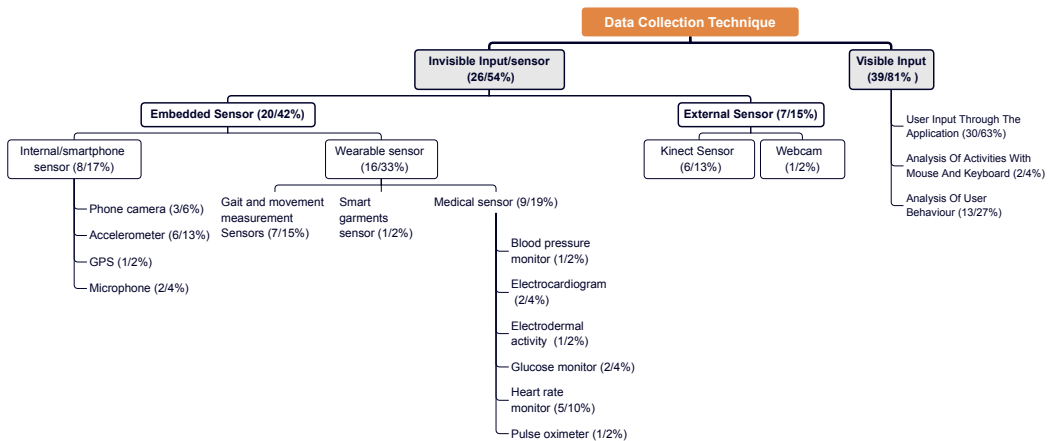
Data Collection Technique

Invisible Input/sensor (26/54%)

Visible Input (39/81% )

Embedded Sensor (20/42%)

External Sensor (7/15%)

User Input Through The Application (30/63%)

Analysis Of Activities With Mouse And Keyboard (2/4%)

Analysis Of User Behaviour (13/27%)

Internal/smartphone sensor (8/17%)

Wearable sensor (16/33%)

Kinect Sensor (6/13%)

Webcam (1/2%)

Phone camera (3/6%)

Accelerometer (6/13%)

GPS (1/2%)

Microphone (2/4%)

Gait and movement measurement Sensors (7/15%)

Smart garments sensor (1/2%)

Medical sensor (9/19%)

Blood pressure monitor (1/2%)

Electrocardiogram (2/4%)

Electrodermal activity (1/2%)

Glucose monitor (2/4%)

Heart rate monitor (5/10%)

Pulse oximeter (1/2%)